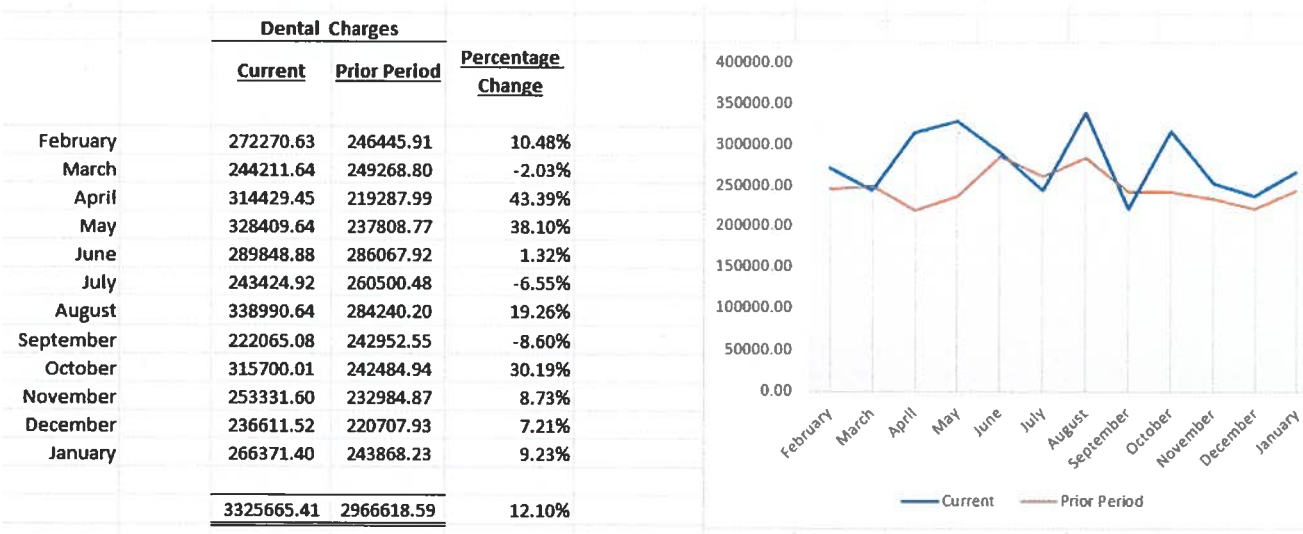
Dental Charges

| | Current | Prior Period | Percentage Change |
|---|---|---|---|
| February | 272270.63 | 246445.91 | 10.48% |
| March | 244211.64 | 249268.80 | -2.03% |
| April | 314429.45 | 219287.99 | 43.39% |
| May | 328409.64 | 237808.77 | 38.10% |
| June | 289848.88 | 286067.92 | 1.32% |
| July | 243424.92 | 260500.48 | -6.55% |
| August | 338990.64 | 284240.20 | 19.26% |
| September | 222065.08 | 242952.55 | -8.60% |
| October | 315700.01 | 242484.94 | 30.19% |
| November | 253331.60 | 232984.87 | 8.73% |
| December | 236611.52 | 220707.93 | 7.21% |
| January | 266371.40 | 243868.23 | 9.23% |
| | 3325665.41 | 2966618.59 | 12.10% |

400000.00
350000.00
300000.00
250000.00
200000.00
150000.00
100000.00
50000.00
0.00

February March April May June July August September October November December January

Current Prior Period